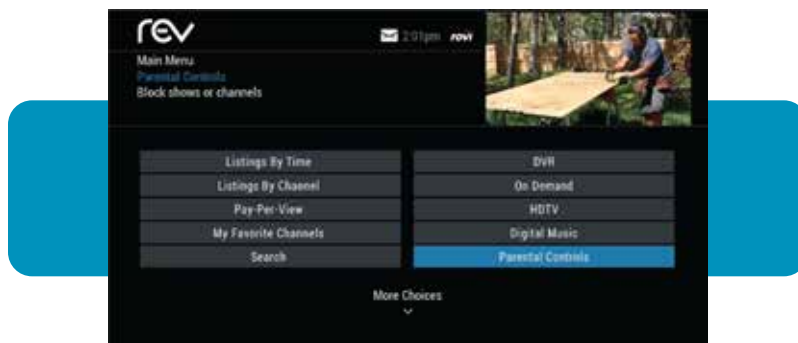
rev

2:01pm rovi

Main Menu
Parental Controls
Block shows or channels

Listings By Time
Listings By Channel
Pay-Per-View
My Favorite Channels
Search

DVR
On Demand
HDTV
Digital Music
Parental Controls

More Choices